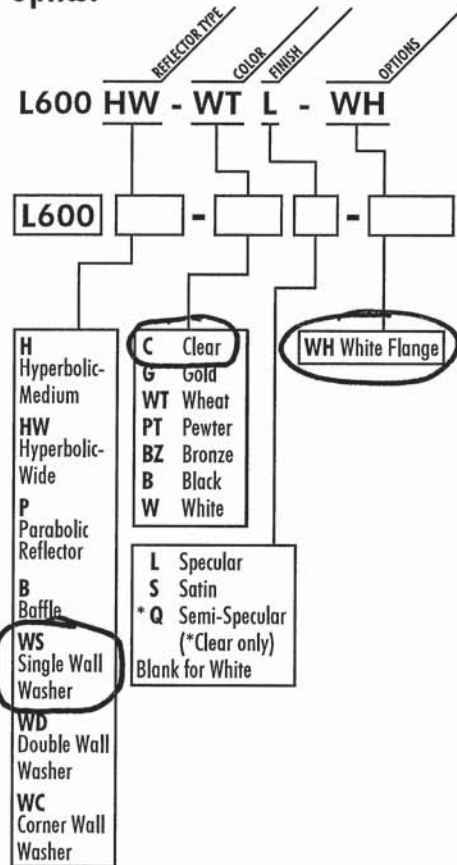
Option:

REFLECTOR TYPE
COLOR
FINISH
OPTIONS

L600 HW - WT L - WH

L600 [ ] - [ ] [ ] - [ ]

H
Hyperbolic-Medium
HW
Hyperbolic-Wide
P
Parabolic Reflector
B
Baffle
WS
Single Wall Washer
WD
Double Wall Washer
WC
Corner Wall Washer

C Clear
G Gold
WT Wheat
PT Pewter
BZ Bronze
B Black
W White

L Specular
S Satin
*Q Semi-Specular (*Clear only)
Blank for White

WH White Flange